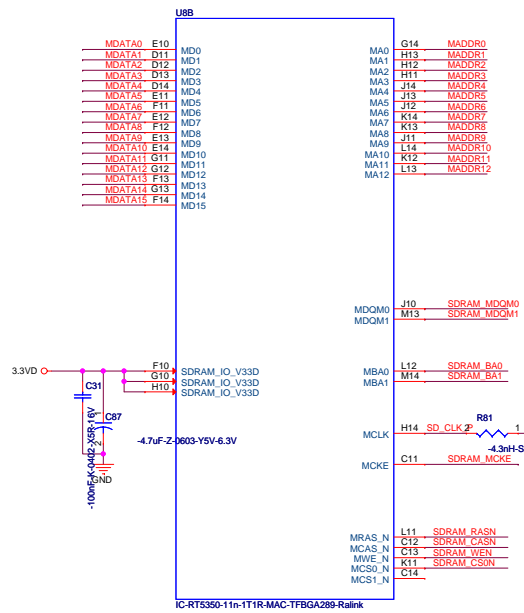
U8B

MDATA0 E10 MD0
MDATA1 D11 MD1
MDATA2 D12 MD2
MDATA3 D13 MD3
MDATA4 D14 MD4
MDATA5 E11 MD5
MDATA6 F11 MD6
MDATA7 E12 MD7
MDATA8 F12 MD8
MDATA9 E13 MD9
MDATA10 E14 MD10
MDATA11 G11 MD11
MDATA12 G12 MD12
MDATA13 F13 MD13
MDATA14 G13 MD14
MDATA15 F14 MD15

MA0 G14 MADDR0
MA1 H13 MADDR1
MA2 H12 MADDR2
MA3 H11 MADDR3
MA4 J14 MADDR4
MA5 J13 MADDR5
MA6 J12 MADDR6
MA7 K14 MADDR7
MA8 K13 MADDR8
MA9 J11 MADDR9
MA10 L14 MADDR10
MA11 K12 MADDR11
MA12 L13 MADDR12

MDQM0 J10 SDRAM_MDQM0
MDQM1 M13 SDRAM_MDQM1

3.3VD
F10 SDRAM_IO_V33D
G10 SDRAM_IO_V33D
H10 SDRAM_IO_V33D

C31
C87
-100nF-K-0402-X5R-16V
1
2
GND
-4.7uF-Z-0603-Y5V-6.3V

MBA0 L12 SDRAM_BA0
MBA1 M14 SDRAM_BA1

R81
MCLK H14 SD_CLK_P 2 1
-4.3nH-S
MCKE C11 SDRAM_MCKE

MRAS_N L11 SDRAM_RASN
MCAS_N C12 SDRAM_CASN
MWE_N C13 SDRAM_WEN
MCS0_N K11 SDRAM_CS0N
MCS1_N C14

IC-RT5350-11n-1T1R-MAC-TFBGA289-Ralink